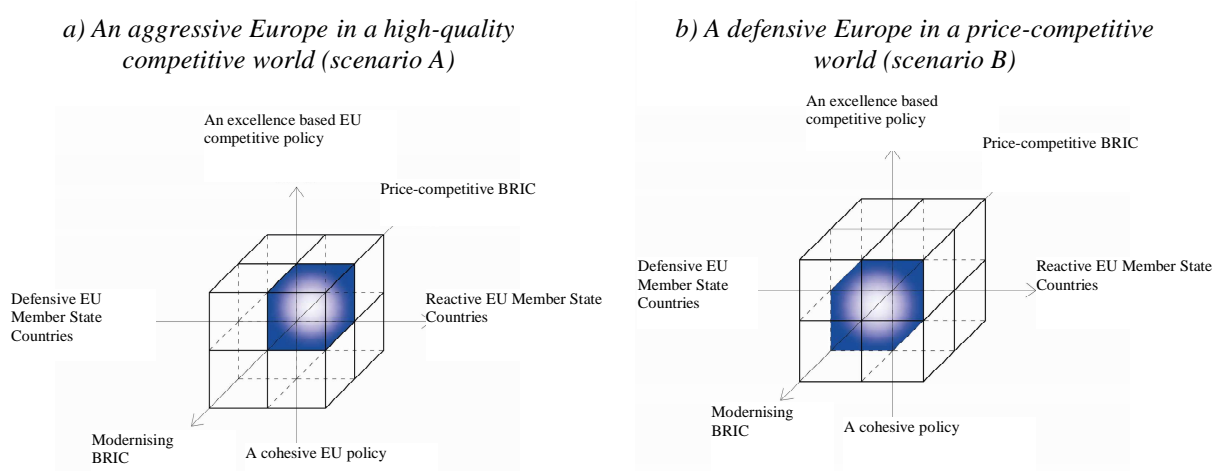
a) An aggressive Europe in a high-quality competitive world (scenario A)

An excellence based EU competitive policy

Price-competitive BRIC

Defensive EU Member State Countries

Reactive EU Member State Countries

Modernising BRIC

A cohesive EU policy

b) A defensive Europe in a price-competitive world (scenario B)

An excellence based competitive policy

Price-competitive BRIC

Defensive EU Member State Countries

Reactive EU Member State Countries

Modernising BRIC

A cohesive policy